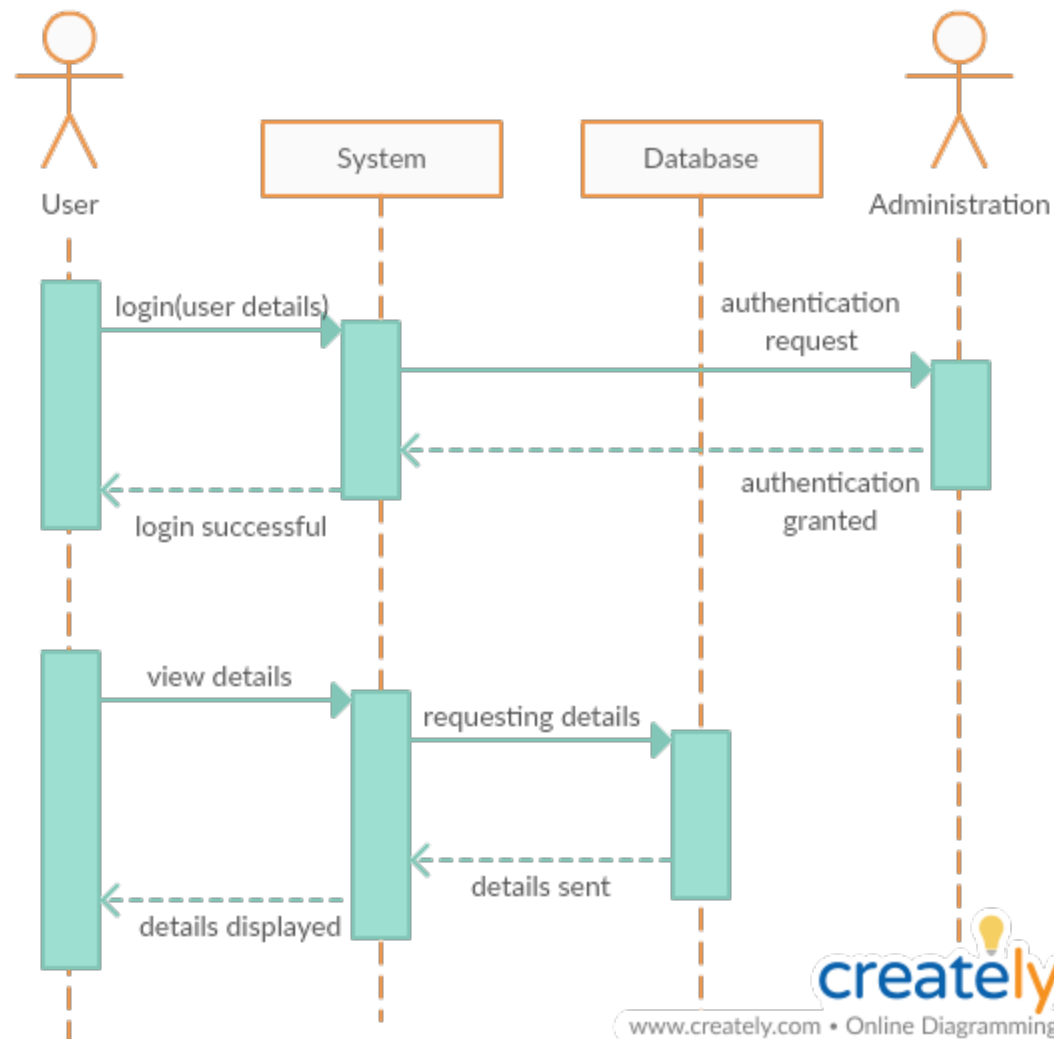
User

System

Database

Administration

login(user details)

authentication request

authentication granted

login successful

view details

requesting details

details sent

details displayed

creately

www.creately.com • Online Diagramming